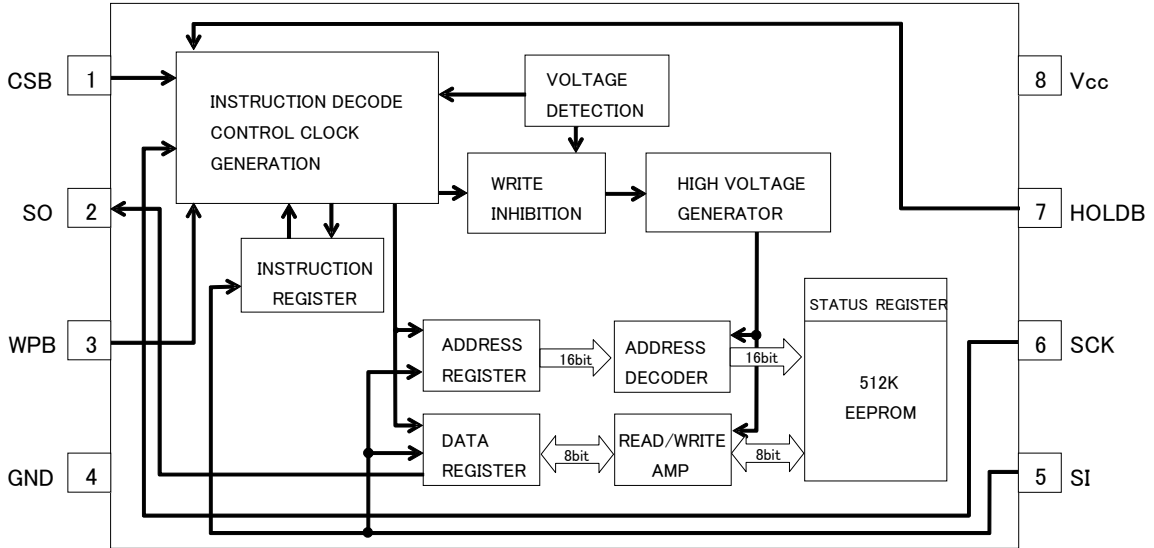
CSB 1

SO 2

WPB 3

GND 4

8 Vcc

7 HOLDB

6 SCK

5 SI

INSTRUCTION DECODE
CONTROL CLOCK
GENERATION

VOLTAGE
DETECTION

WRITE
INHIBITION

HIGH VOLTAGE
GENERATOR

INSTRUCTION
REGISTER

STATUS REGISTER

ADDRESS
REGISTER

16bit

ADDRESS
DECODER

16bit

512K
EEPROM

DATA
REGISTER

8bit

READ/WRITE
AMP

8bit